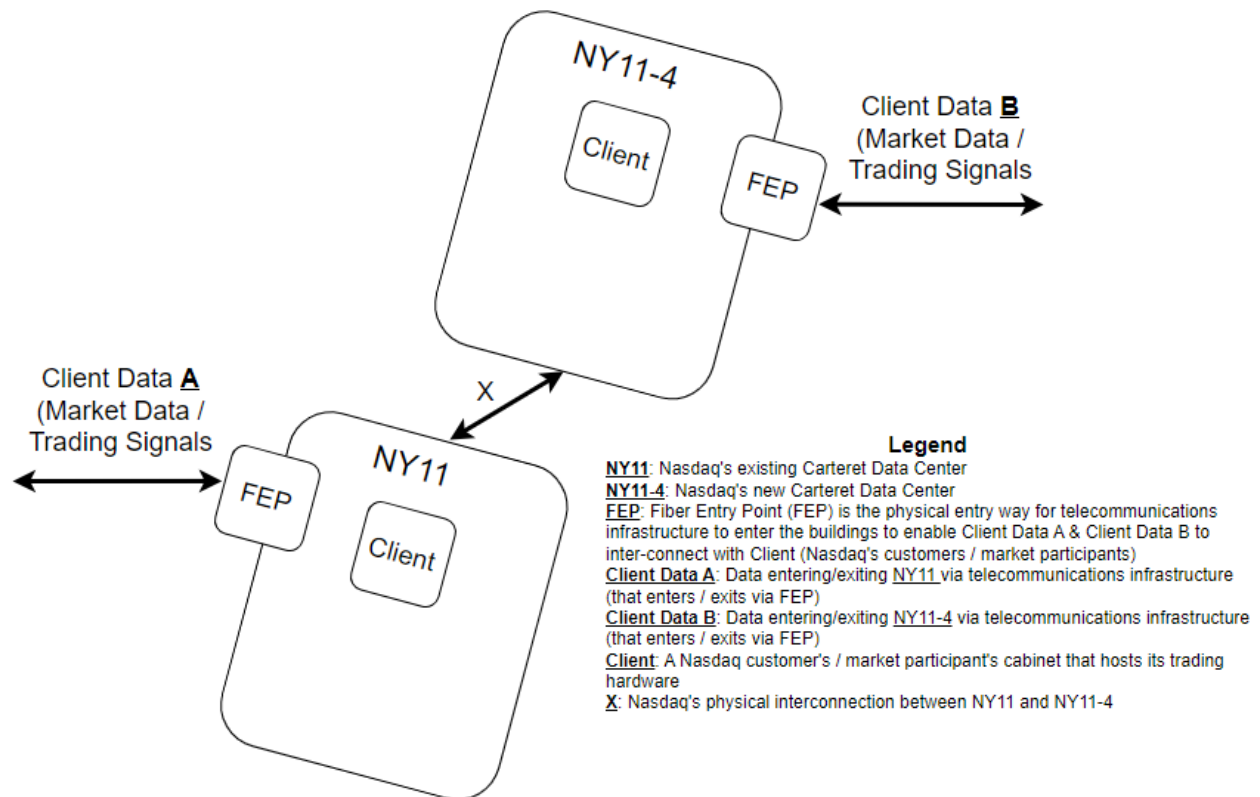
NY11-4

Client

FEP

Client Data **B** (Market Data / Trading Signals

X

Client Data **A** (Market Data / Trading Signals

NY11

FEP

Client

**Legend**

**NY11**: Nasdaq's existing Carteret Data Center
**NY11-4**: Nasdaq's new Carteret Data Center
**FEP**: Fiber Entry Point (FEP) is the physical entry way for telecommunications infrastructure to enter the buildings to enable Client Data A & Client Data B to inter-connect with Client (Nasdaq's customers / market participants)
**Client Data A**: Data entering/exiting NY11 via telecommunications infrastructure (that enters / exits via FEP)
**Client Data B**: Data entering/exiting NY11-4 via telecommunications infrastructure (that enters / exits via FEP)
**Client**: A Nasdaq customer's / market participant's cabinet that hosts its trading hardware
**X**: Nasdaq's physical interconnection between NY11 and NY11-4